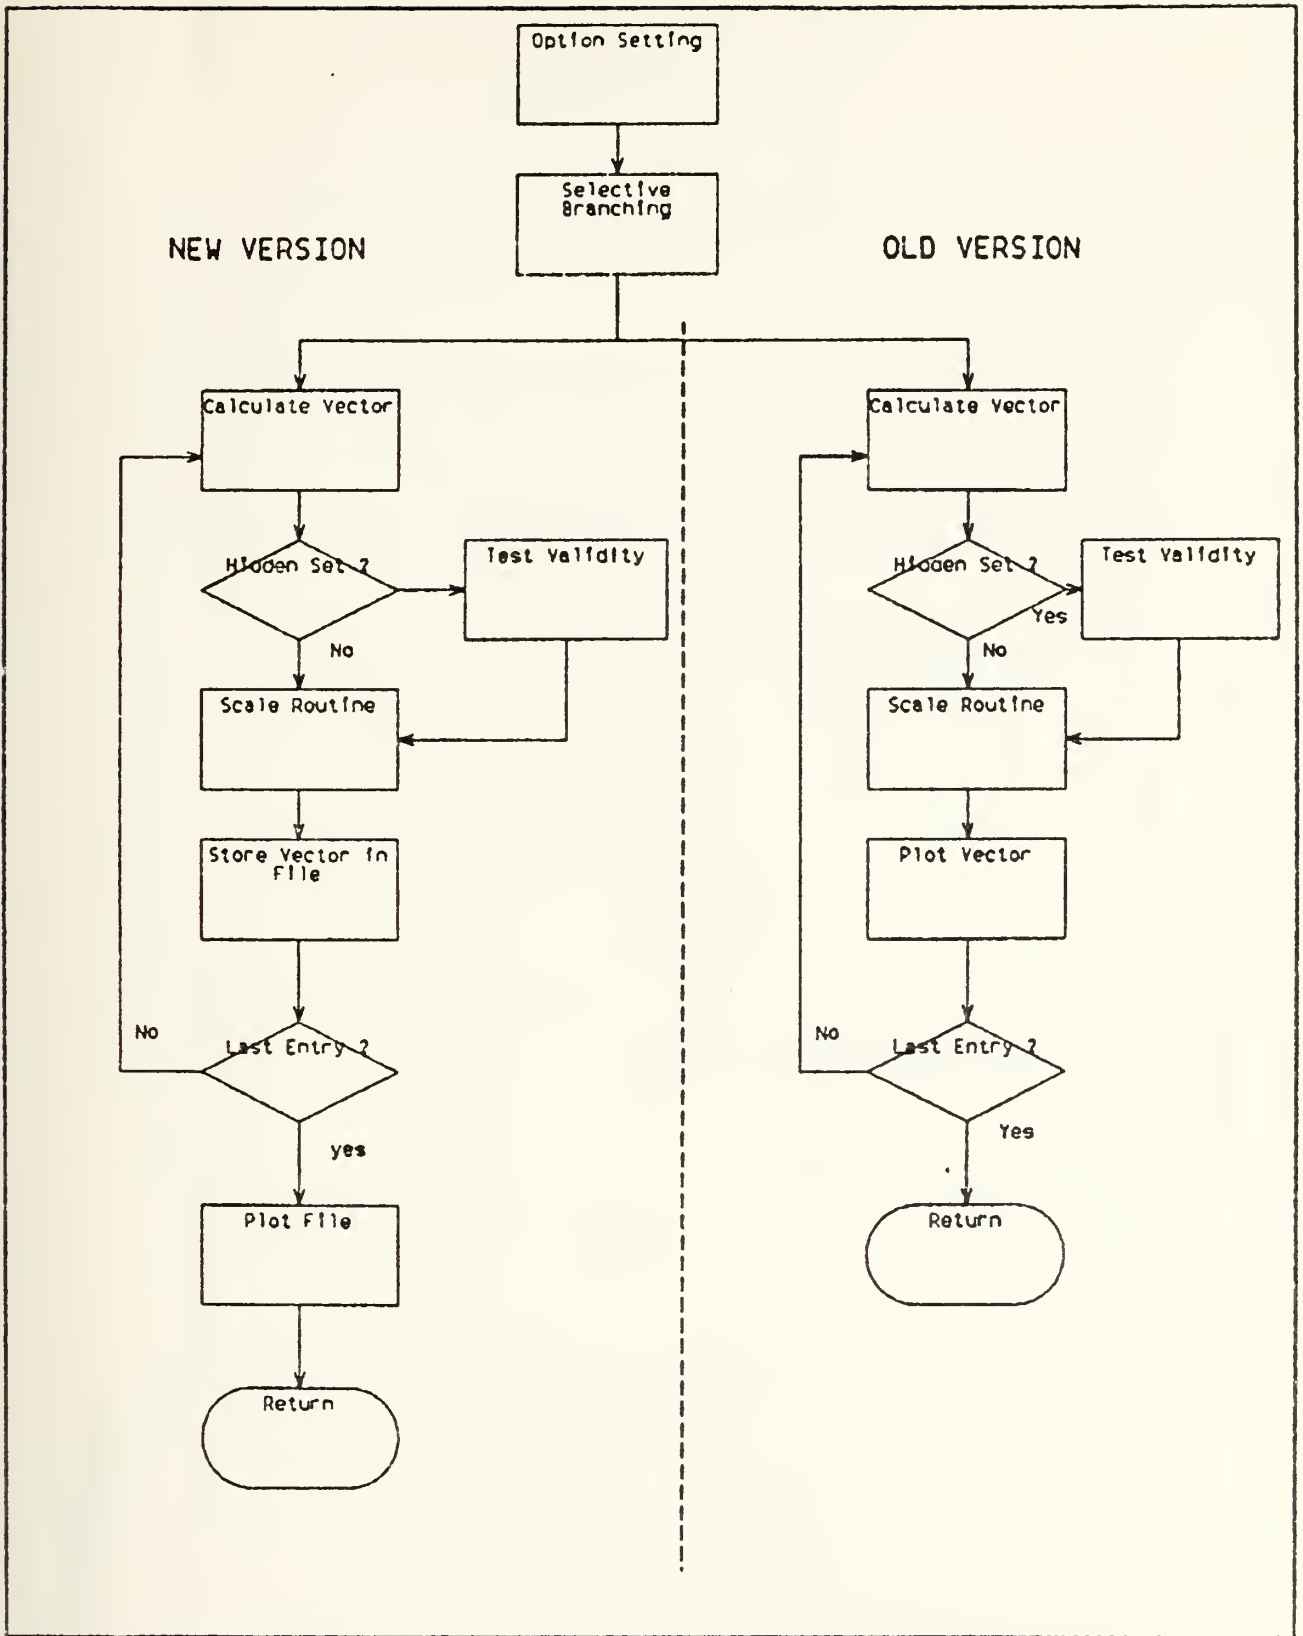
Option Setting

Selective Branching

NEW VERSION

OLD VERSION

Calculate Vector

Hidden Set ?

Test Validity

No

Scale Routine

Store Vector in File

No

Last Entry ?

yes

Plot File

Return

Calculate Vector

Hidden Set ?

Yes

Test Validity

No

Scale Routine

Plot Vector

No

Last Entry ?

Yes

Return